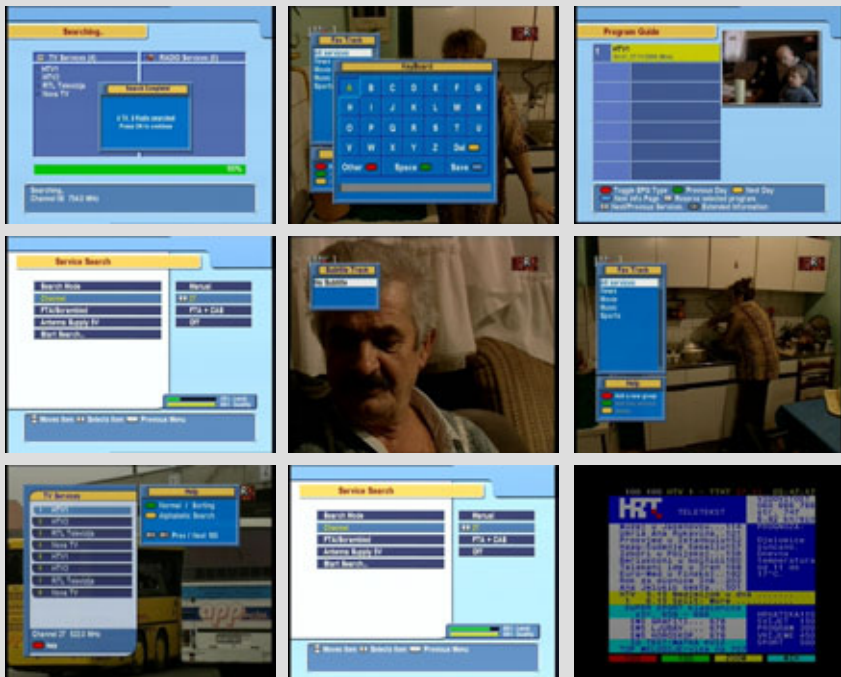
Searching.

TV Services (4)
RADIO Services (0)
HTV1
HTV2
RTL Televizija
Nova TV

Search Complete
4 TV, 0 Radio searched
Press OK to continue

99%

Searching.
Channel 56 754.0 MHz

Fav Track
All services
News
Movie
Music
Sports

KeyBoard
A B C D E F G
H I J K L M N
O P Q R S T U
V W X Y Z Del
Other Space Save

Program Guide
HTV1

Toggle EPG Type
Previous Day
Next Day
View Info Page
Reserve selected program
Next/Previous Services
Extended Information

Service Search
Search Mode
Manual
Channel
21
FTA/Scrambled
FTA + CAS
Antenna Supply 5V
Off
Start Search...
Level
Quality
Moves Item
Selects Item
Previous Menu

Subtitle Track
No Subtitle

Fav Track
All services
News
Movie
Music
Sports

Help
Add a new group

TV Services
HTV1
HTV2
RTL Televizija
Nova TV
HTV1
HTV2
RTL Televizija
Nova TV
Channel 27 522.0 MHz
Help

Help
Normal / Sorting
Alphabetic Search
Prev / Next 8

Service Search
Search Mode
Manual
Channel
21
FTA/Scrambled
FTA + CAS
Antenna Supply 5V
Off
Start Search...
Level
Quality
Moves Item
Selects Item
Previous Menu

100 HTV 1
HRT
TELETEKST
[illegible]